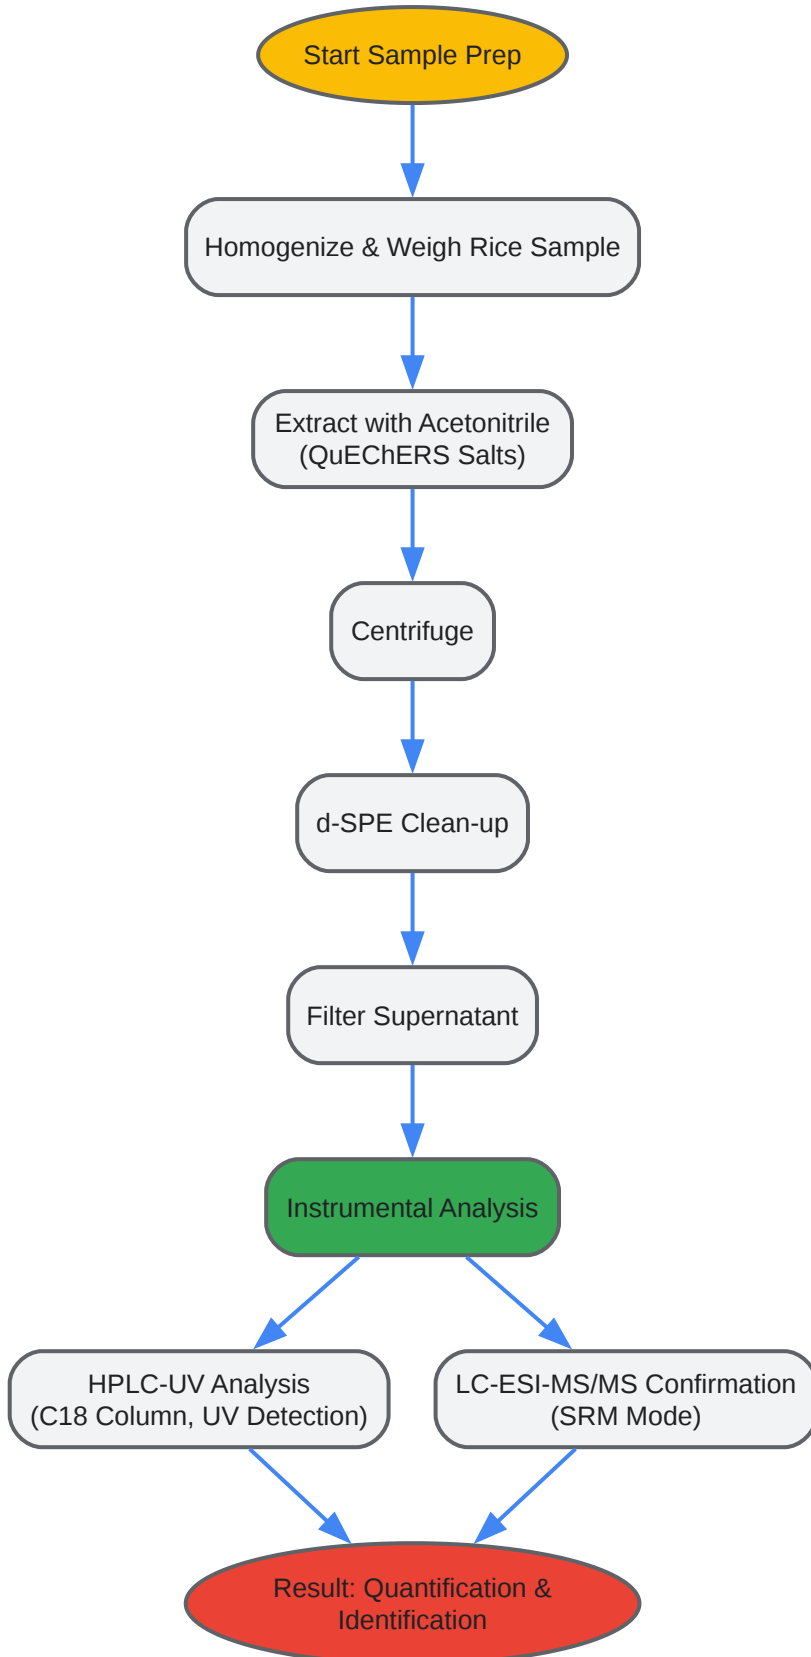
Start Sample Prep

Homogenize & Weigh Rice Sample

Extract with Acetonitrile (QuEChERS Salts)

Centrifuge

d-SPE Clean-up

Filter Supernatant

Instrumental Analysis

HPLC-UV Analysis (C18 Column, UV Detection)

LC-ESI-MS/MS Confirmation (SRM Mode)

Result: Quantification & Identification